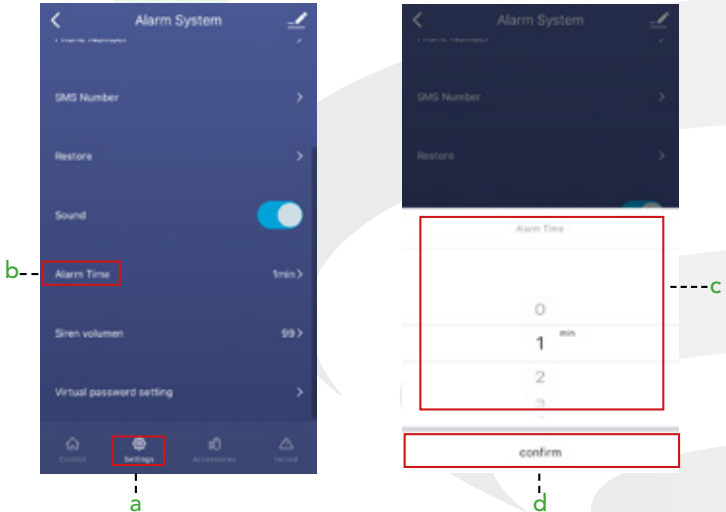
Alarm System

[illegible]

SMS Number

Restore

Sound

b

Alarm Time

1min

Siren volumen

99

Virtual password setting

Control

Settings

Accessories

record

a

Alarm System

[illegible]

SMS Number

Restore

Alarm Time

0

1 min

2

3

c

confirm

d